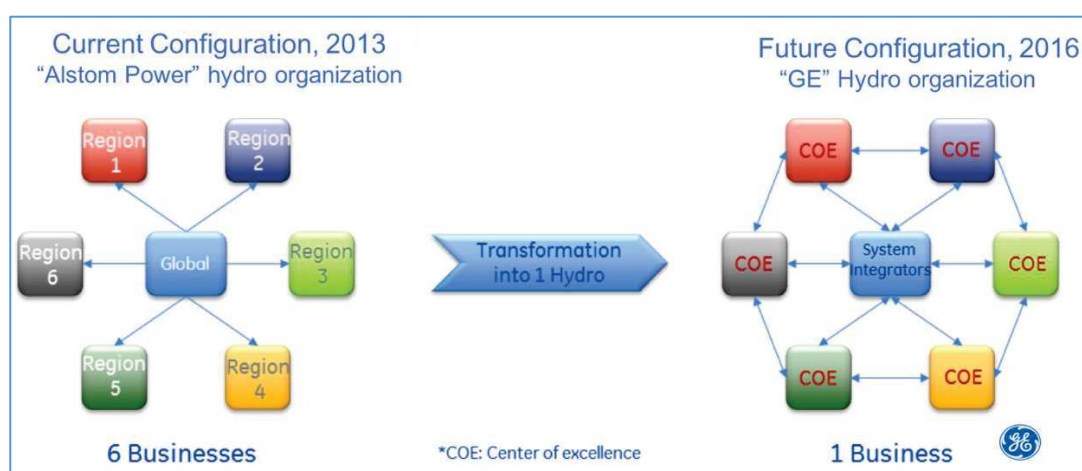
Current Configuration, 2013
"Alstom Power" hydro organization

Region 1

Region 2

Region 6

Global

Region 3

Region 5

Region 4

6 Businesses

Transformation into 1 Hydro

*COE: Center of excellence

Future Configuration, 2016
"GE" Hydro organization

COE

COE

COE

System Integrators

COE

COE

COE

1 Business

GE